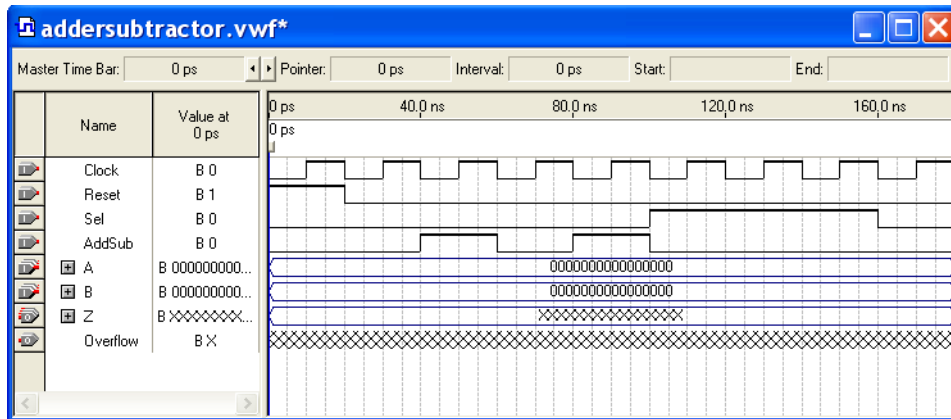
addersubtractor.vwf*

Master Time Bar: 0 ps Pointer: 0 ps Interval: 0 ps Start: End:

| Name | Value at 0 ps |
|---|---|
| Clock | B 0 |
| Reset | B 1 |
| Sel | B 0 |
| AddSub | B 0 |
| A | B 000000000... |
| B | B 000000000... |
| Z | B XXXXXXXX... |
| Overflow | B X |

0 ps 40.0 ns 80.0 ns 120.0 ns 160.0 ns

0 ps

0000000000000000

0000000000000000

XXXXXXXXXXXXXXXX